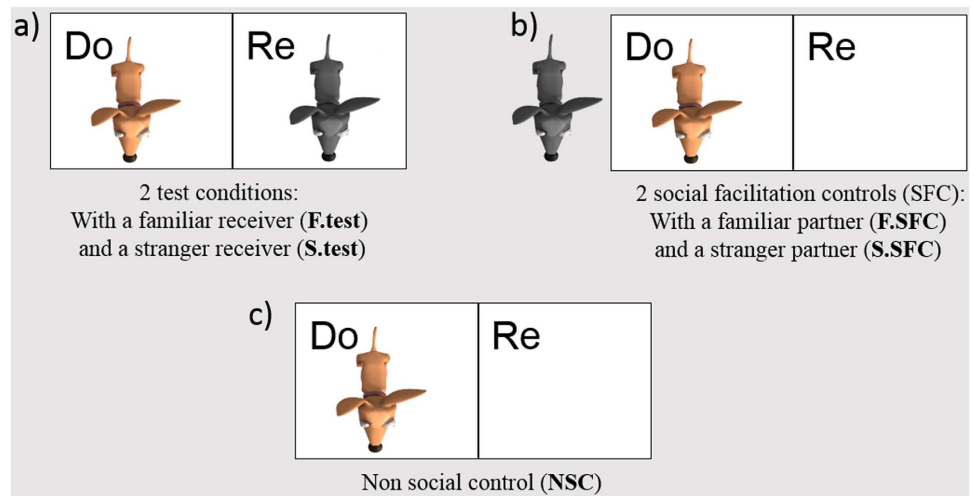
a)

Do

Re

2 test conditions:
With a familiar receiver (**F.test**)
and a stranger receiver (**S.test**)

b)

Do

Re

2 social facilitation controls (SFC):
With a familiar partner (**F.SFC**)
and a stranger partner (**S.SFC**)

c)

Do

Re

Non social control (**NSC**)